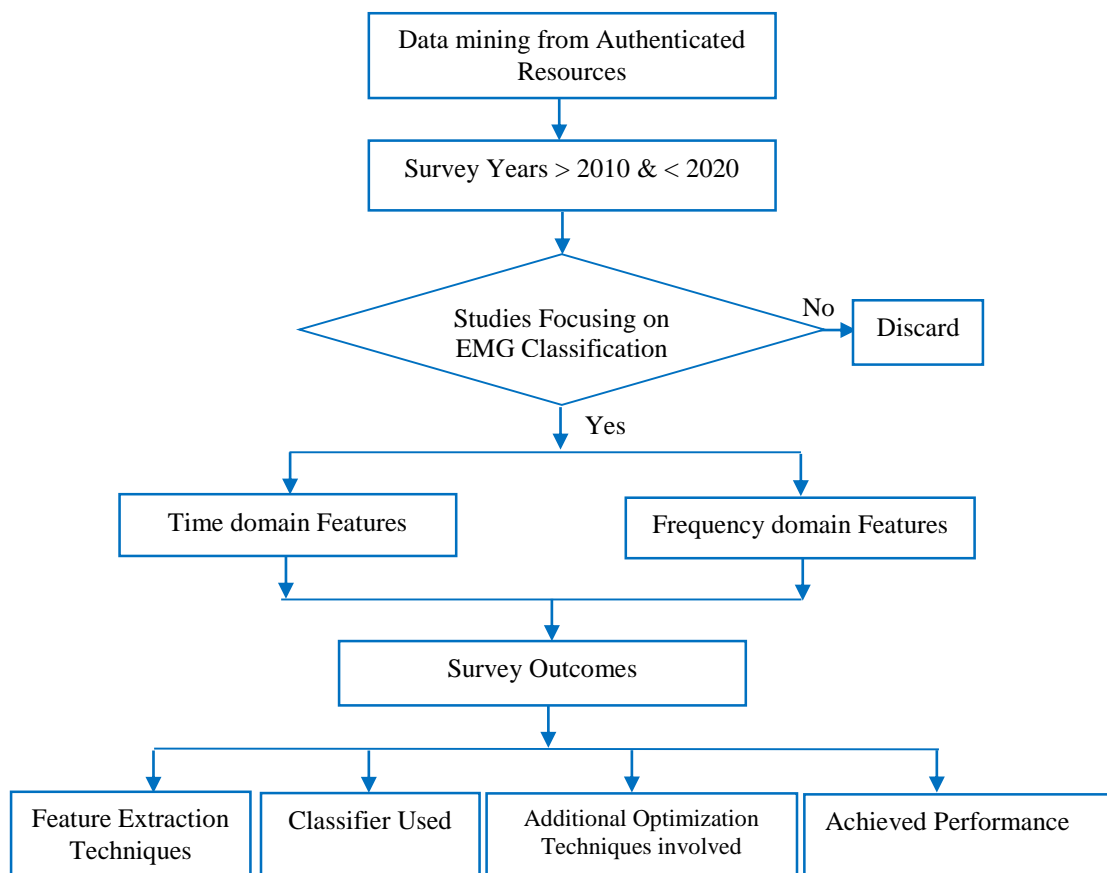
Data mining from Authenticated Resources

Survey Years > 2010 & < 2020

Studies Focusing on EMG Classification

No

Discard

Yes

Time domain Features

Frequency domain Features

Survey Outcomes

Feature Extraction Techniques

Classifier Used

Additional Optimization Techniques involved

Achieved Performance